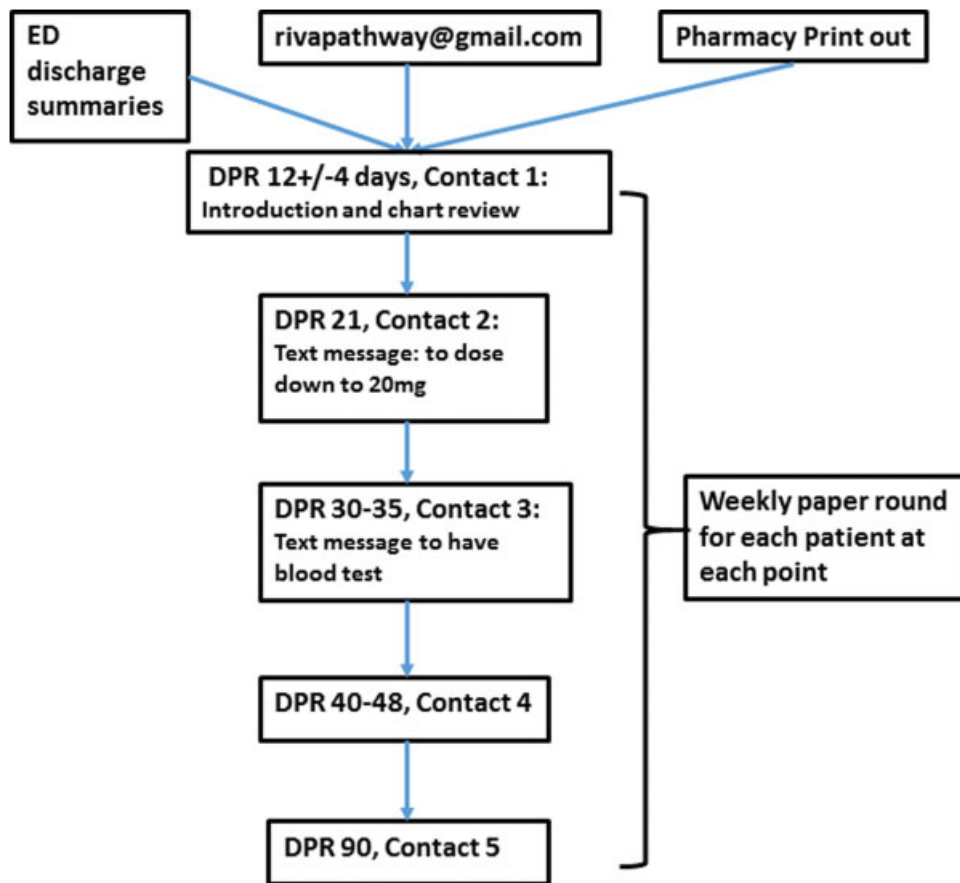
ED discharge summaries

rivapathway@gmail.com

Pharmacy Print out

DPR 12+/-4 days, Contact 1:
Introduction and chart review

DPR 21, Contact 2:
Text message: to dose down to 20mg

DPR 30-35, Contact 3:
Text message to have blood test

DPR 40-48, Contact 4

DPR 90, Contact 5

Weekly paper round for each patient at each point